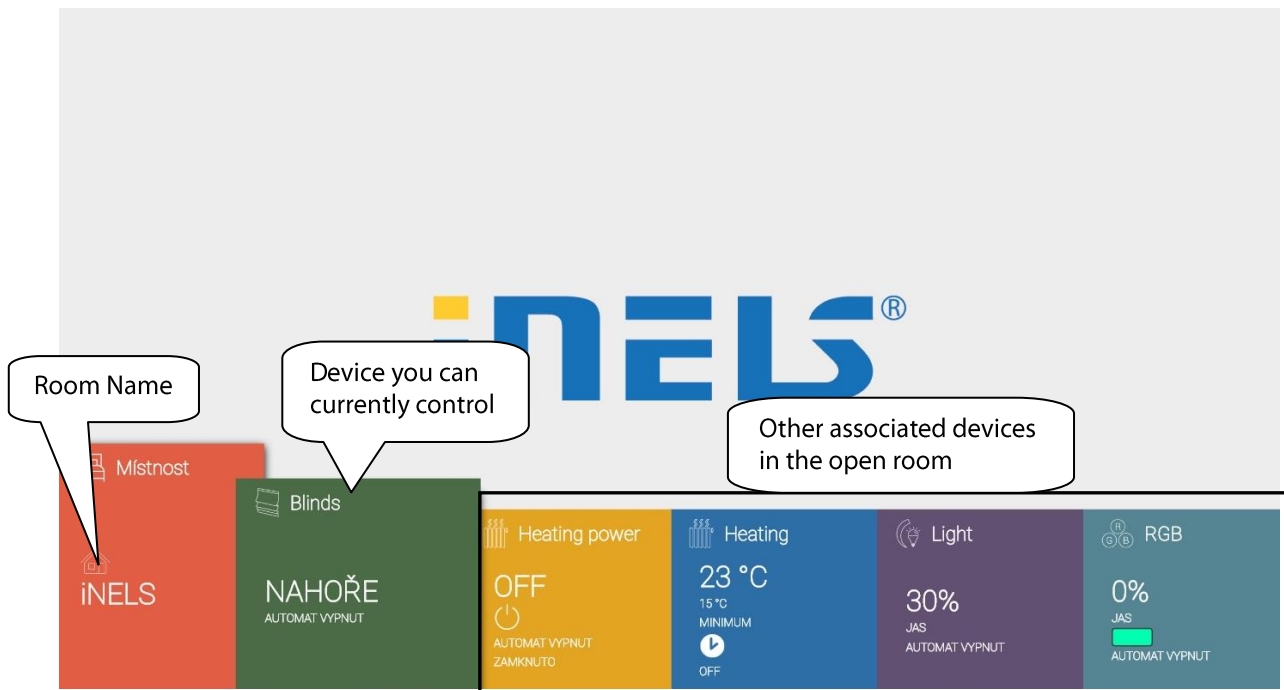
iNELS®

Room Name

Device you can currently control

Other associated devices in the open room

Místnost

iNELS

Blinds

NAHOŘE
AUTOMAT VYPNUT

Heating power

OFF
AUTOMAT VYPNUT
ZAMKNUTO

Heating

23 °C
15 °C
MINIMUM
OFF

Light

30%
JAS
AUTOMAT VYPNUT

RGB

0%
JAS
AUTOMAT VYPNUT